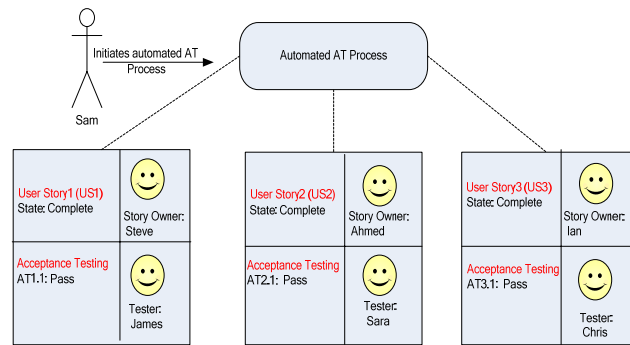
Initiates automated AT Process

Sam

Automated AT Process

User Story1 (US1)
State: Complete

Story Owner: Steve

Acceptance Testing
AT1.1: Pass

Tester: James

User Story2 (US2)
State: Complete

Story Owner: Ahmed

Acceptance Testing
AT2.1: Pass

Tester: Sara

User Story3 (US3)
State: Complete

Story Owner: Ian

Acceptance Testing
AT3.1: Pass

Tester: Chris